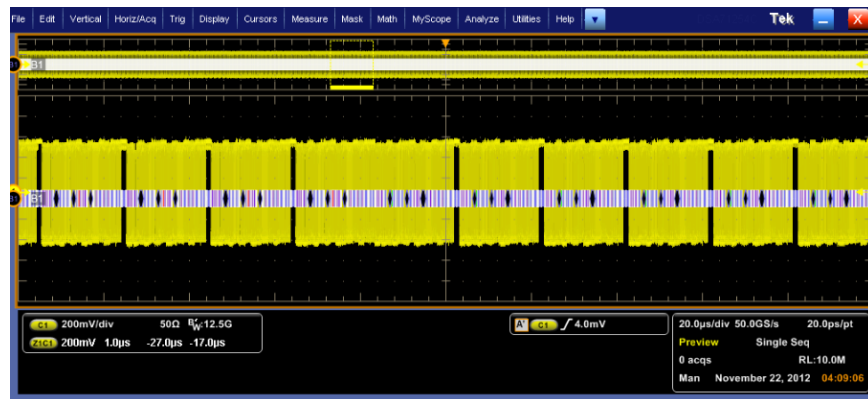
File Edit Vertical Horiz/Acq Trig Display Cursors Measure Mask Math MyScope Analyze Utilities Help

Tek

B1

B1

C1 200mV/div 50Ω $B_W$:12.5G
Z1C1 200mV 1.0µs -27.0µs -17.0µs

A' C1 ∫ 4.0mV

20.0µs/div 50.0GS/s 20.0ps/pt
Preview Single Seq
0 acqs RL:10.0M
Man November 22, 2012 04:09:06